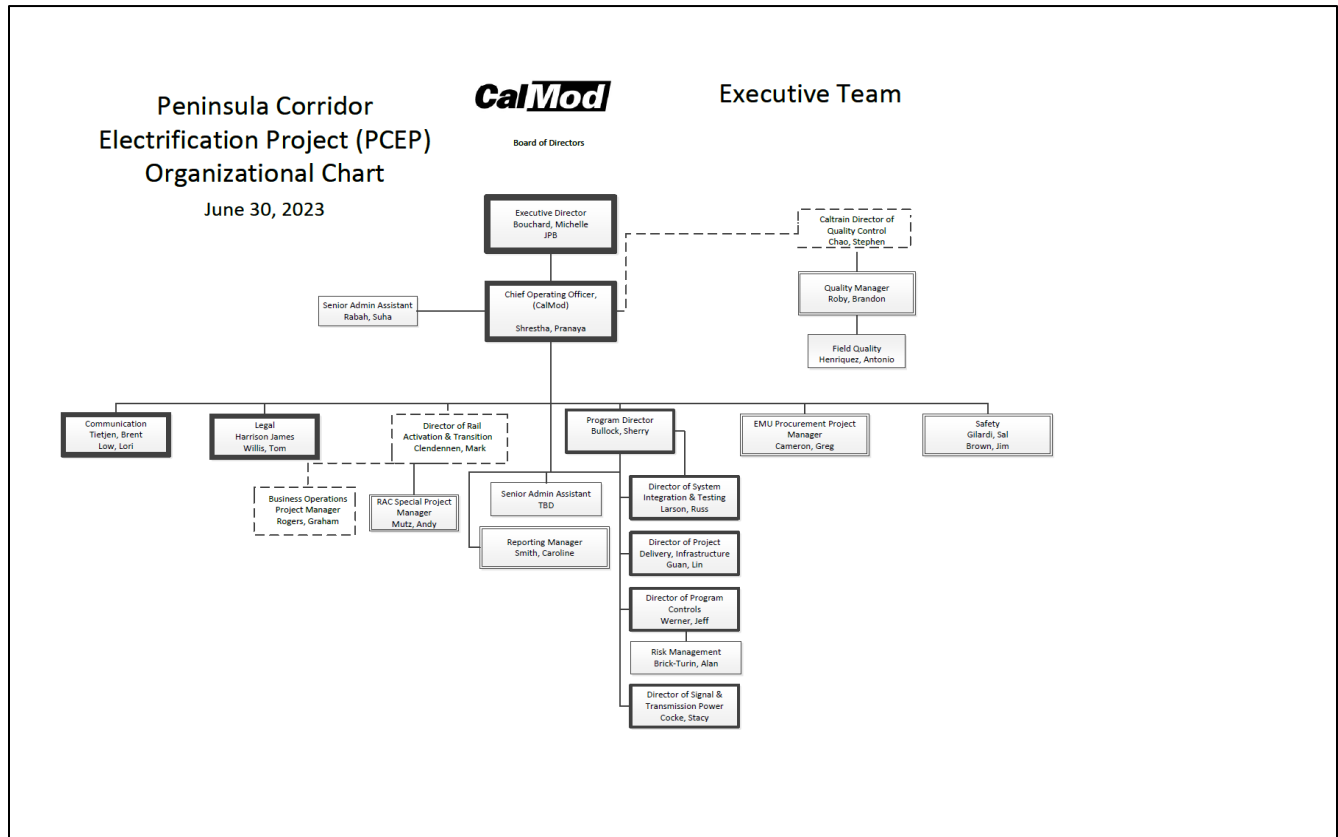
Peninsula Corridor Electrification Project (PCEP) Organizational Chart

June 30, 2023

CalMod

Board of Directors

Executive Team

Executive Director
Bouchard, Michelle
JPB

Caltrain Director of Quality Control
Chao, Stephen

Quality Manager
Roby, Brandon

Field Quality
Henriquez, Antonio

Senior Admin Assistant
Rabah, Suha

Chief Operating Officer, (CalMod)
Shrestha, Pranaya

Communication
Tietjen, Brent
Low, Lori

Legal
Harrison James
Willis, Tom

Director of Rail Activation & Transition
Clendennen, Mark

Program Director
Bullock, Sherry

EMU Procurement Project Manager
Cameron, Greg

Safety
Gilardi, Sal
Brown, Jim

Business Operations Project Manager
Rogers, Graham

RAC Special Project Manager
Mutz, Andy

Senior Admin Assistant
TBD

Reporting Manager
Smith, Caroline

Director of System Integration & Testing
Larson, Russ

Director of Project Delivery, Infrastructure
Guan, Lin

Director of Program Controls
Werner, Jeff

Risk Management
Brick-Turin, Alan

Director of Signal & Transmission Power
Cocke, Stacy